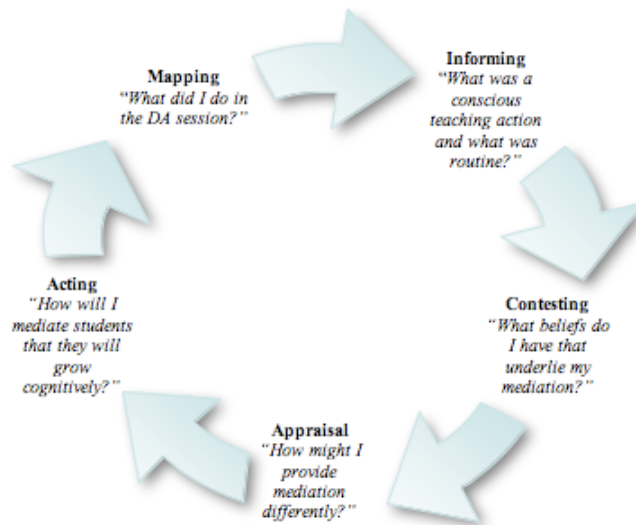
Mapping
"What did I do in the DA session?"

Informing
"What was a conscious teaching action and what was routine?"

Contesting
"What beliefs do I have that underlie my mediation?"

Appraisal
"How might I provide mediation differently?"

Acting
"How will I mediate students that they will grow cognitively?"